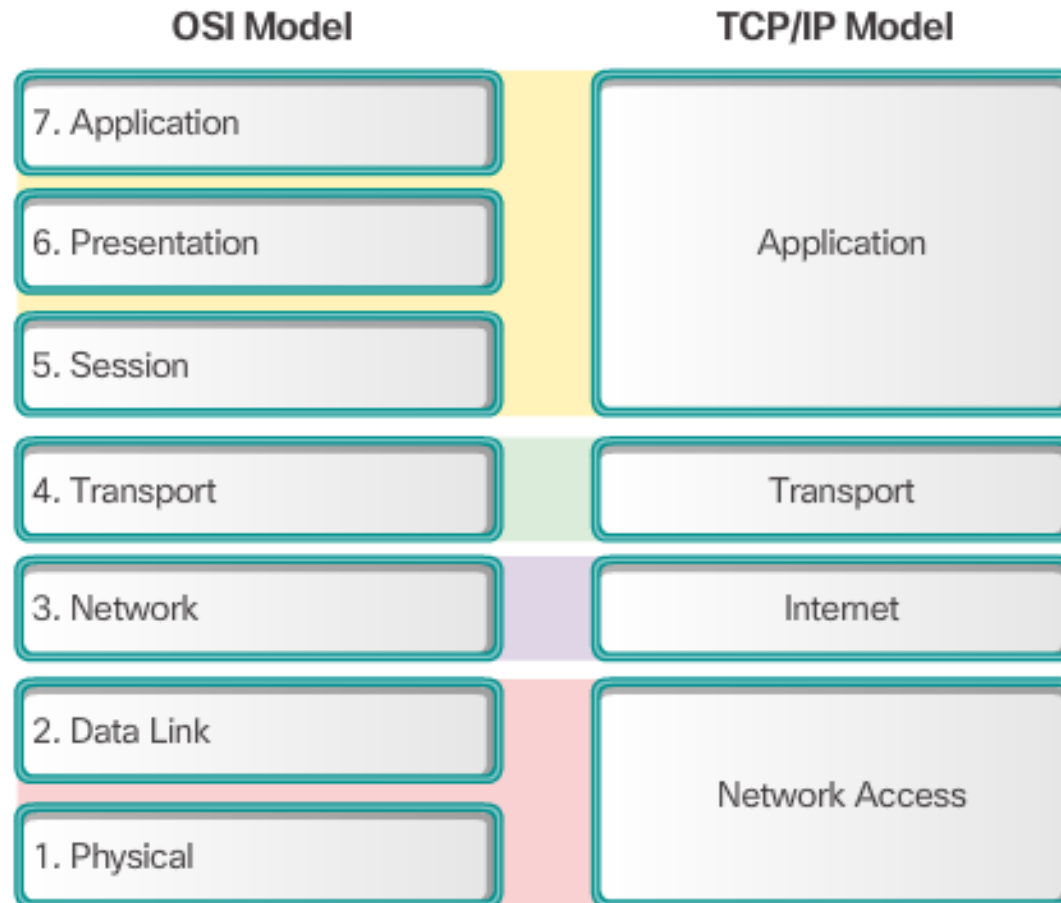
| OSI Model | TCP/IP Model |
|---|---|
| 7. Application | Application |
| 6. Presentation | |
| 5. Session | |
| 4. Transport | Transport |
| 3. Network | Internet |
| 2. Data Link | Network Access |
| 1. Physical | |